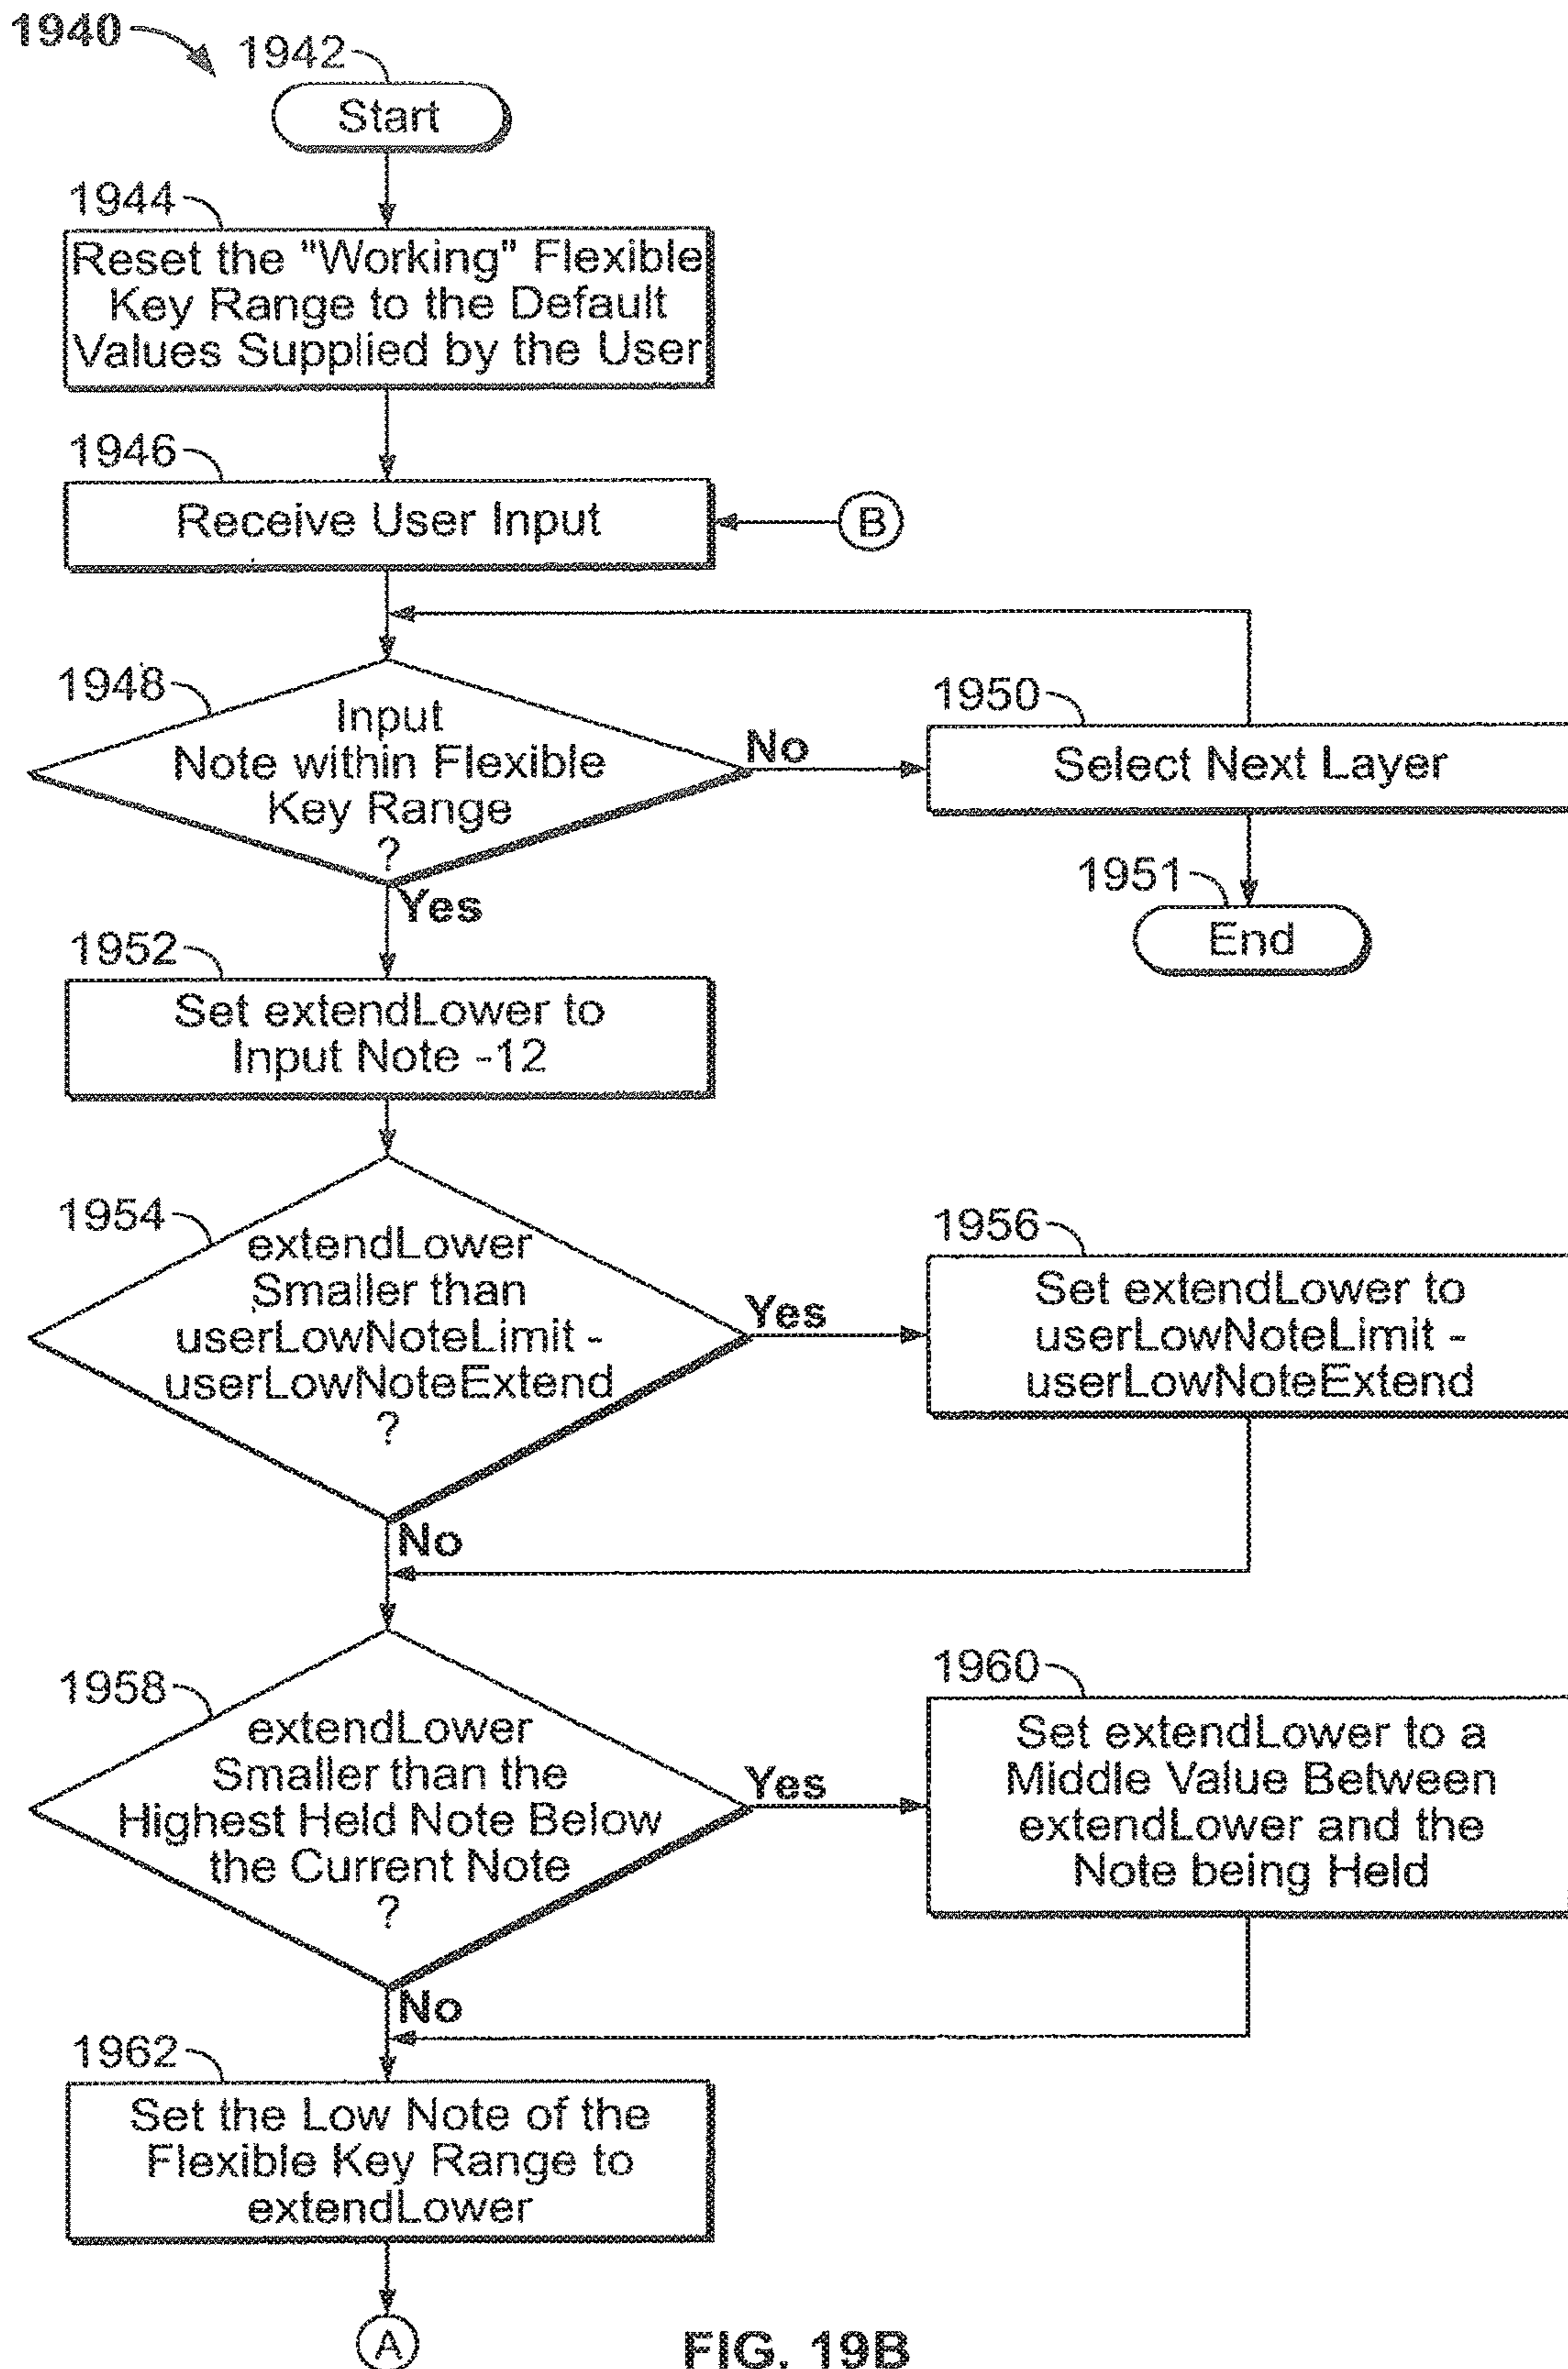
1940

1942

Start

1944

Reset the "Working" Flexible Key Range to the Default Values Supplied by the User

1946

Receive User Input

B

1948

Input Note within Flexible Key Range ?

No

1950

Select Next Layer

1951

End

Yes

1952

Set extendLower to Input Note -12

1954

extendLower Smaller than userLowNoteLimit - userLowNoteExtend ?

Yes

1956

Set extendLower to userLowNoteLimit - userLowNoteExtend

No

1958

extendLower Smaller than the Highest Held Note Below the Current Note ?

Yes

1960

Set extendLower to a Middle Value Between extendLower and the Note being Held

No

1962

Set the Low Note of the Flexible Key Range to extendLower

A

FIG. 19B